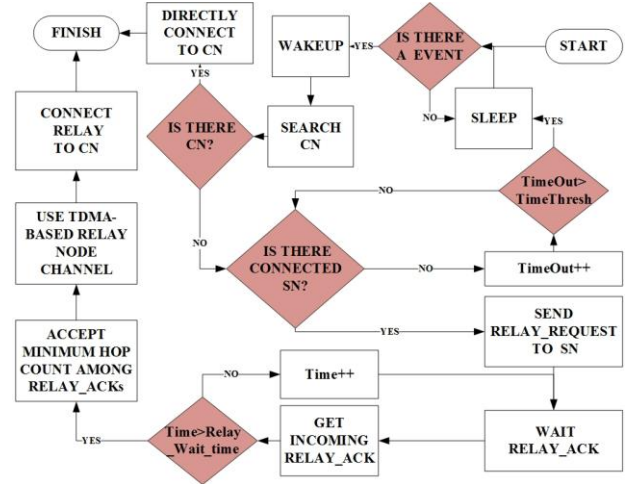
START

IS THERE A EVENT

YES

WAKEUP

NO

SLEEP

YES

SEARCH CN

IS THERE CN?

YES

DIRECTLY CONNECT TO CN

FINISH

CONNECT RELAY TO CN

USE TDMA-BASED RELAY NODE CHANNEL

ACCEPT MINIMUM HOP COUNT AMONG RELAY_ACKs

TimeOut> TimeThresh

NO

NO

IS THERE CONNECTED SN?

NO

TimeOut++

YES

SEND RELAY_REQUEST TO SN

NO

Time++

WAIT RELAY_ACK

GET INCOMING RELAY_ACK

Time>Relay _Wait_time

YES